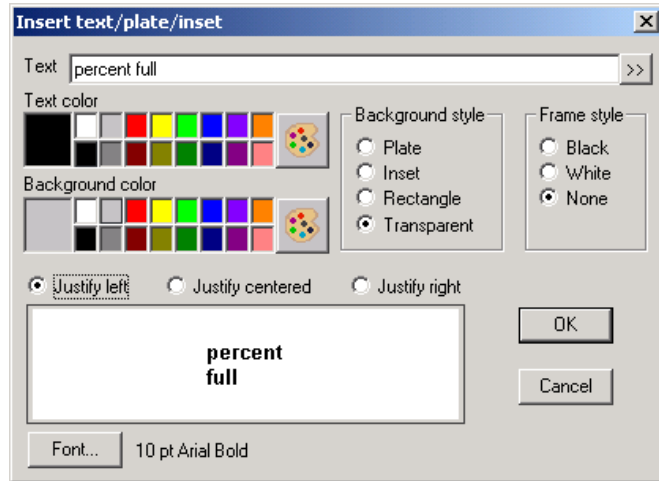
Insert text/plate/inset

Text percent full >>

Text color

Background color

Background style
Plate
Inset
Rectangle
Transparent

Frame style
Black
White
None

Justify left
Justify centered
Justify right

percent
full

OK

Cancel

Font... 10 pt Arial Bold